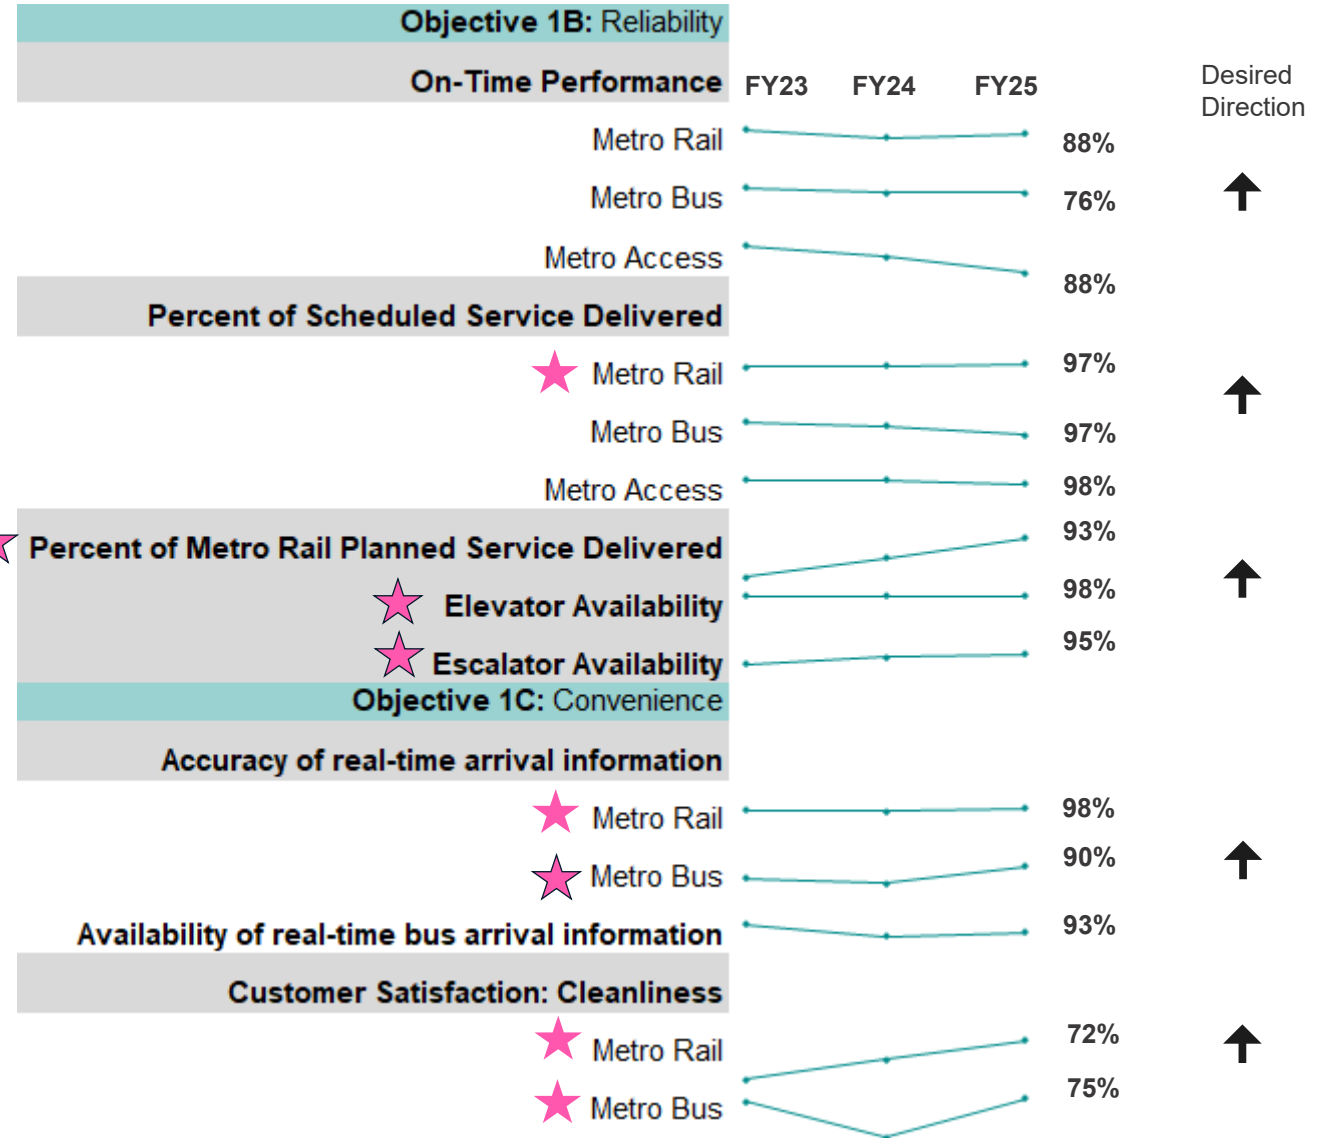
**Objective 1B:** Reliability

| | FY23 | FY24 | FY25 | | Desired Direction |
|---|---|---|---|---|---|
| **On-Time Performance** | | | | | |
| Metro Rail | | | | 88% | |
| Metro Bus | | | | 76% | ↑ |
| Metro Access | | | | 88% | |
| **Percent of Scheduled Service Delivered** | | | | | |
| Metro Rail | | | | 97% | ↑ |
| Metro Bus | | | | 97% | |
| Metro Access | | | | 98% | |
| **Percent of Metro Rail Planned Service Delivered** | | | | 93% | |
| **Elevator Availability** | | | | 98% | ↑ |
| **Escalator Availability** | | | | 95% | |

**Objective 1C:** Convenience

| | | | | | |
|---|---|---|---|---|---|
| **Accuracy of real-time arrival information** | | | | | |
| Metro Rail | | | | 98% | |
| Metro Bus | | | | 90% | ↑ |
| **Availability of real-time bus arrival information** | | | | 93% | |
| **Customer Satisfaction: Cleanliness** | | | | | |
| Metro Rail | | | | 72% | ↑ |
| Metro Bus | | | | 75% | |